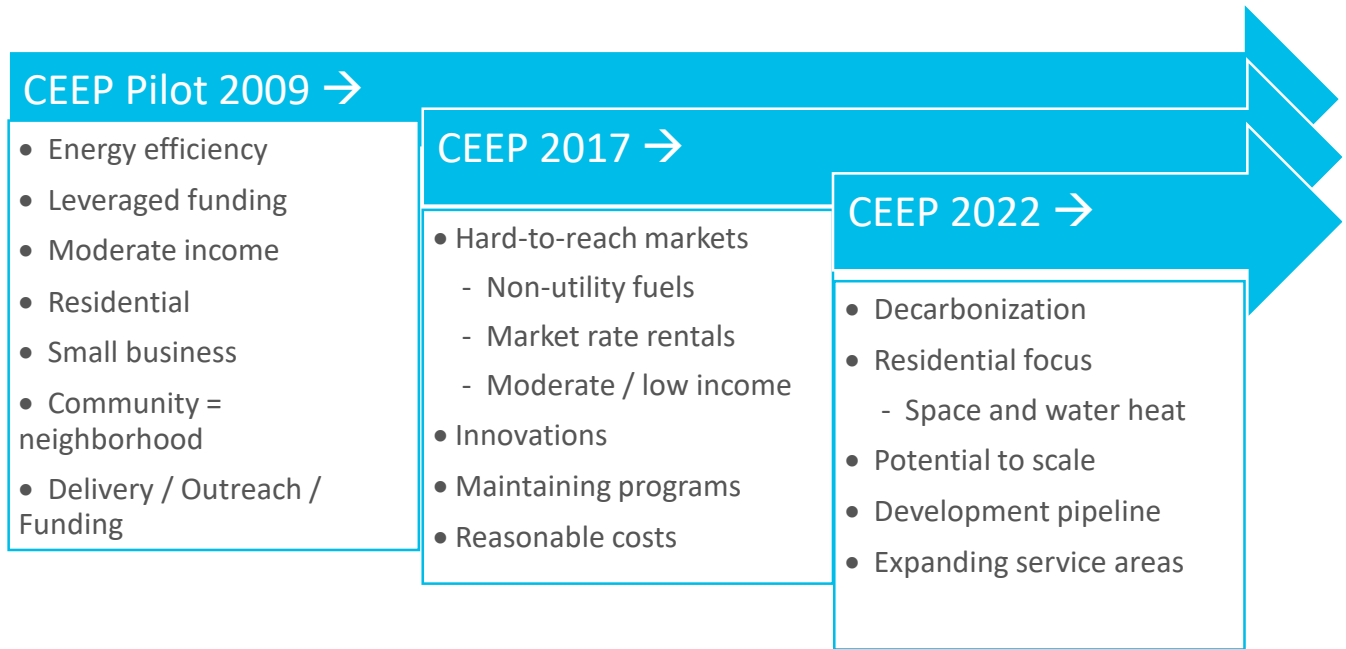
CEEP Pilot 2009 →

• Energy efficiency
• Leveraged funding
• Moderate income
• Residential
• Small business
• Community = neighborhood
• Delivery / Outreach / Funding

CEEP 2017 →

• Hard-to-reach markets
- Non-utility fuels
- Market rate rentals
- Moderate / low income
• Innovations
• Maintaining programs
• Reasonable costs

CEEP 2022 →

• Decarbonization
• Residential focus
- Space and water heat
• Potential to scale
• Development pipeline
• Expanding service areas